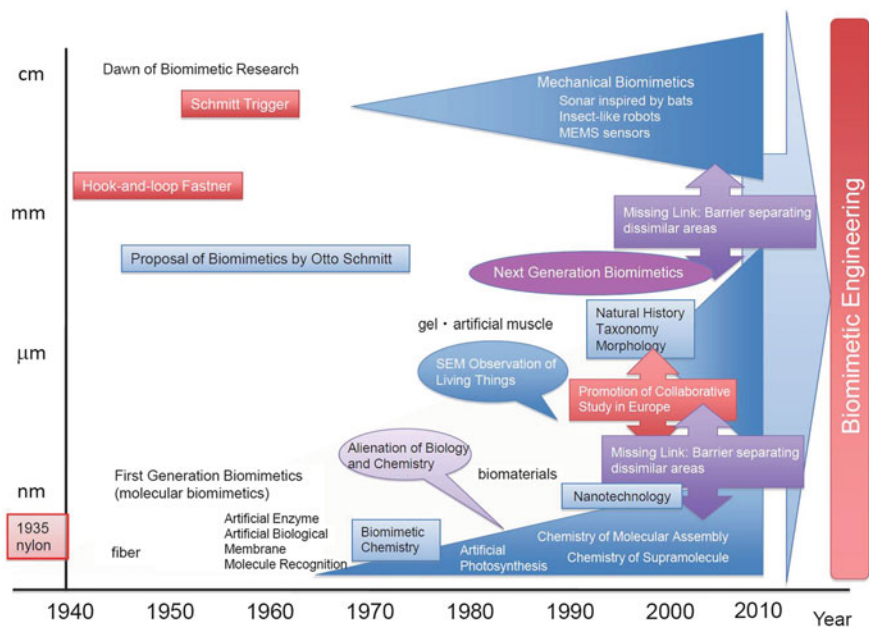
cm

mm

μm

nm

Dawn of Biomimetic Research

Schmitt Trigger

Mechanical Biomimetics
Sonar inspired by bats
Insect-like robots
MEMS sensors

Hook-and-loop Fastner

Missing Link: Barrier separating dissimilar areas

Proposal of Biomimetics by Otto Schmitt

Next Generation Biomimetics

gel・artificial muscle

Natural History
Taxonomy
Morphology

SEM Observation of Living Things

Promotion of Collaborative Study in Europe

Alienation of Biology and Chemistry

Missing Link: Barrier separating dissimilar areas

First Generation Biomimetics (molecular biomimetics)

biomaterials

Nanotechnology

1935 nylon

fiber

Artificial Enzyme
Artificial Biological Membrane
Molecule Recognition

Biomimetic Chemistry

Artificial Photosynthesis

Chemistry of Molecular Assembly
Chemistry of Supramolecule

Biomimetic Engineering

1940 1950 1960 1970 1980 1990 2000 2010 Year